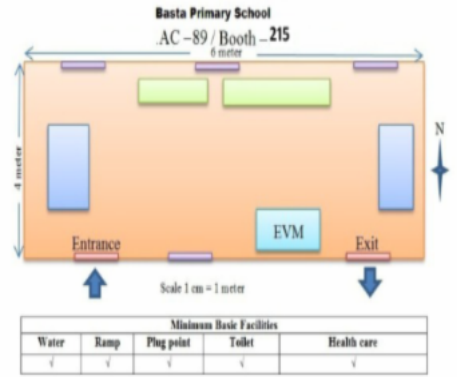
Basta Primary School

AC –89 / Booth – 215

6 meter

4 meter

N

EVM

Entrance

Exit

Scale 1 cm = 1 meter

| Minimum Basic Facilities | | | | |
|---|---|---|---|---|
| Water | Ramp | Plug point | Toilet | Health care |
| √ | √ | √ | √ | √ |